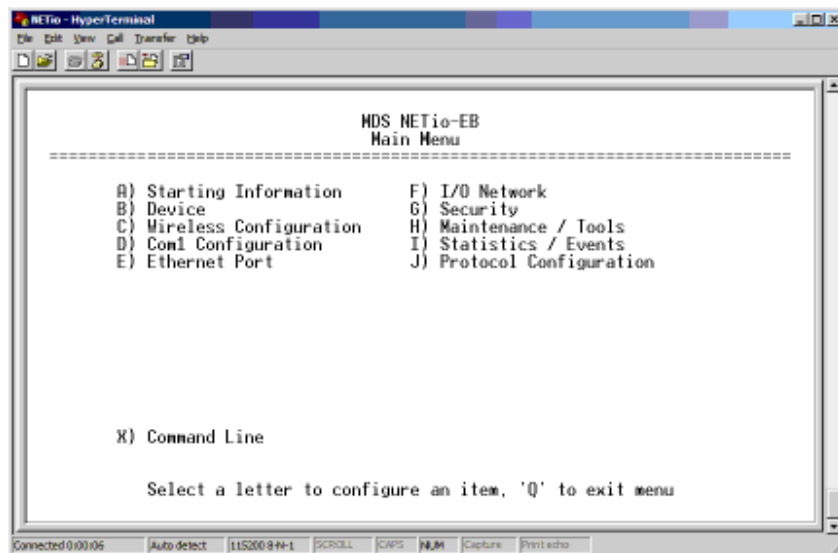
NETio - HyperTerminal
File Edit View Call Transfer Help

MDS NETio-EB
Main Menu
==========================================================================

A) Starting Information
B) Device
C) Wireless Configuration
D) Com1 Configuration
E) Ethernet Port

F) I/O Network
G) Security
H) Maintenance / Tools
I) Statistics / Events
J) Protocol Configuration

X) Command Line

Select a letter to configure an item, 'Q' to exit menu

Connected 0:00:06 | Auto detect | 115200 8-N-1 | SCROLL | CAPS | NUM | Capture | Print echo